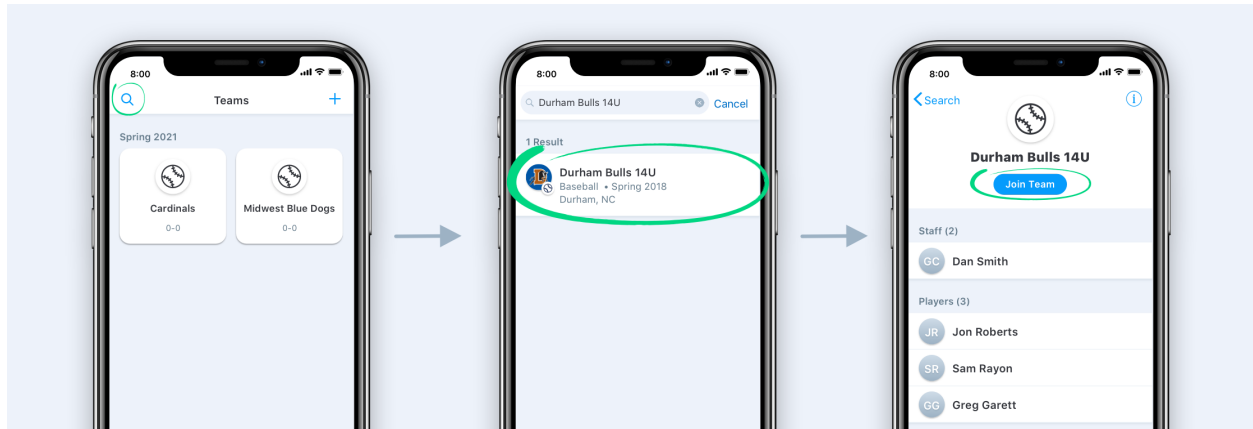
8:00

Teams

+

Spring 2021

Cardinals

0-0

Midwest Blue Dogs

0-0

8:00

Durham Bulls 14U

Cancel

1 Result

Durham Bulls 14U

Baseball • Spring 2018

Durham, NC

8:00

Search

Durham Bulls 14U

Join Team

Staff (2)

GC Dan Smith

Players (3)

JR Jon Roberts

SR Sam Rayon

GG Greg Garett